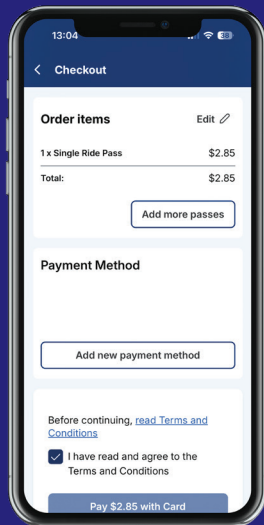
13:04

38

Checkout

Order items

Edit

1 x Single Ride Pass $2.85

Total: $2.85

Add more passes

Payment Method

Add new payment method

Before continuing, read Terms and Conditions

I have read and agree to the Terms and Conditions

Pay $2.85 with Card